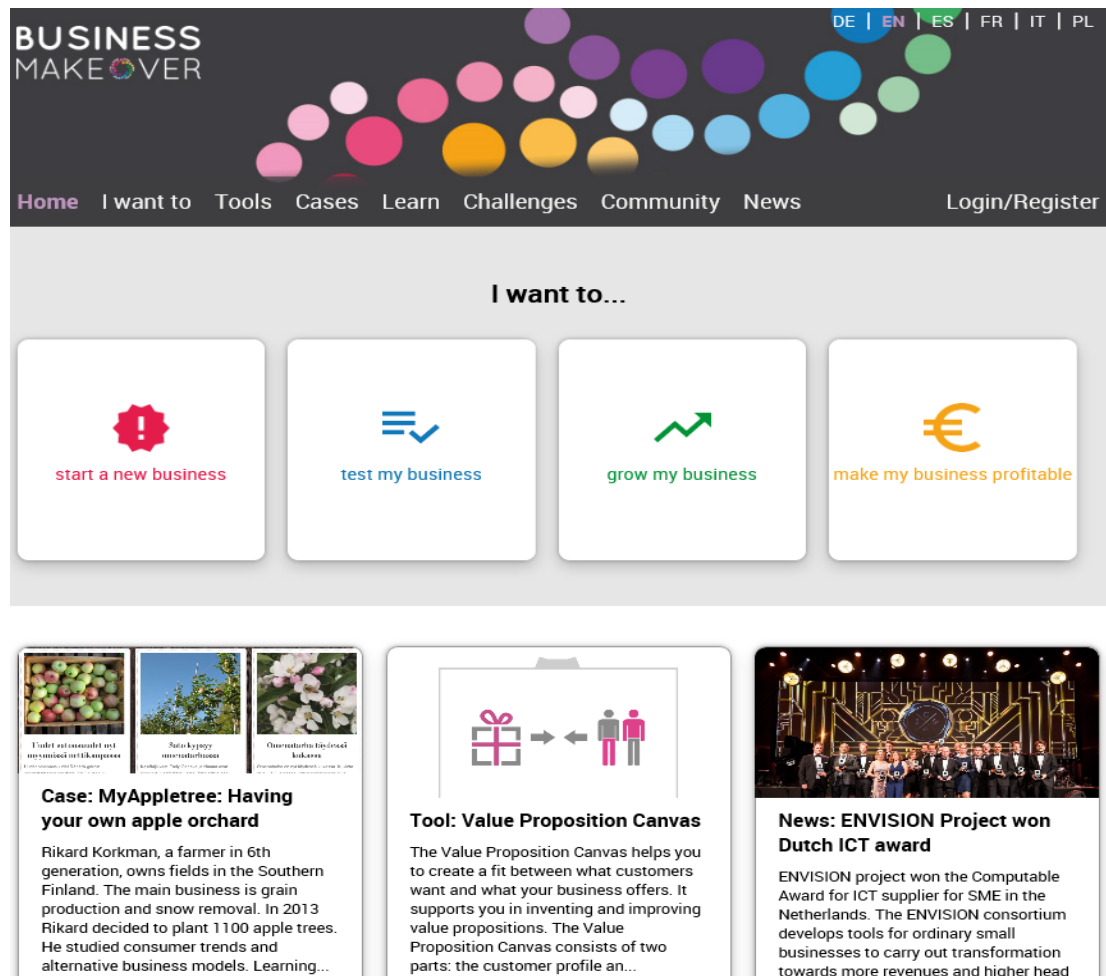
BUSINESS
MAKEOVER

DE | EN | ES | FR | IT | PL

Home I want to Tools Cases Learn Challenges Community News Login/Register

I want to...

start a new business

test my business

grow my business

make my business profitable

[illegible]

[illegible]

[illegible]

Case: MyAppletree: Having your own apple orchard

Rikard Korkman, a farmer in 6th generation, owns fields in the Southern Finland. The main business is grain production and snow removal. In 2013 Rikard decided to plant 1100 apple trees. He studied consumer trends and alternative business models. Learning...

Tool: Value Proposition Canvas

The Value Proposition Canvas helps you to create a fit between what customers want and what your business offers. It supports you in inventing and improving value propositions. The Value Proposition Canvas consists of two parts: the customer profile an...

News: ENVISION Project won Dutch ICT award

ENVISION project won the Computable Award for ICT supplier for SME in the Netherlands. The ENVISION consortium develops tools for ordinary small businesses to carry out transformation towards more revenues and higher head